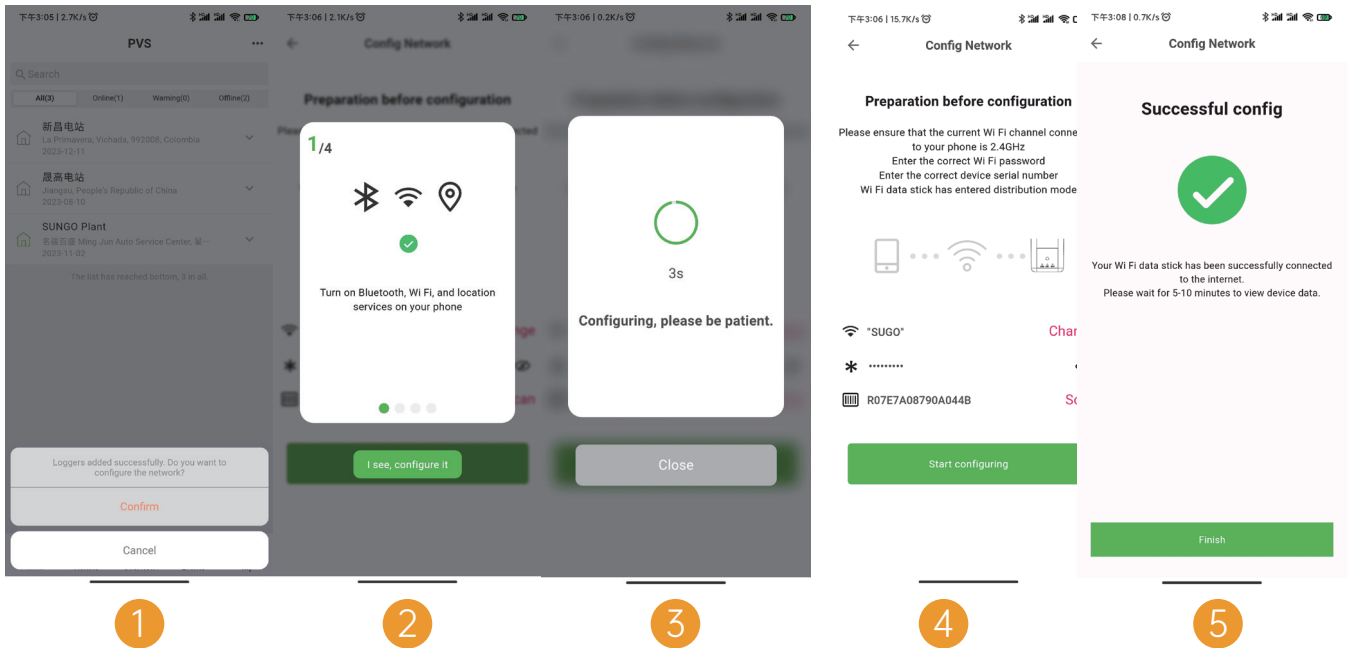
下午3:05 | 2.7K/s

PVS

Search

All(3) Online(1) Warning(0) Offline(2)

新昌电站
La Primavera, Vichada, 992008, Colombia
2023-12-11

晟高电站
Jiangsu, People's Republic of China
2023-08-10

SUNGO Plant
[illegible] Ming Jun Auto Service Center, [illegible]
2023-11-02

The list has reached bottom, 3 in all.

Loggers added successfully. Do you want to configure the network?

Confirm

Cancel

1

下午3:06 | 2.1K/s

Config Network

Preparation before configuration

1/4

Turn on Bluetooth, Wi Fi, and location services on your phone

I see, configure it

2

下午3:06 | 0.2K/s

3s

Configuring, please be patient.

Close

3

下午3:06 | 15.7K/s

Config Network

Preparation before configuration

Please ensure that the current Wi Fi channel conne to your phone is 2.4GHz
Enter the correct Wi Fi password
Enter the correct device serial number
Wi Fi data stick has entered distribution mode

"SUGO" Char

••••••••••

R07E7A08790A044B Sc

Start configuring

4

下午3:08 | 0.7K/s

Config Network

Successful config

Your Wi Fi data stick has been successfully connected to the internet.
Please wait for 5-10 minutes to view device data.

Finish

5